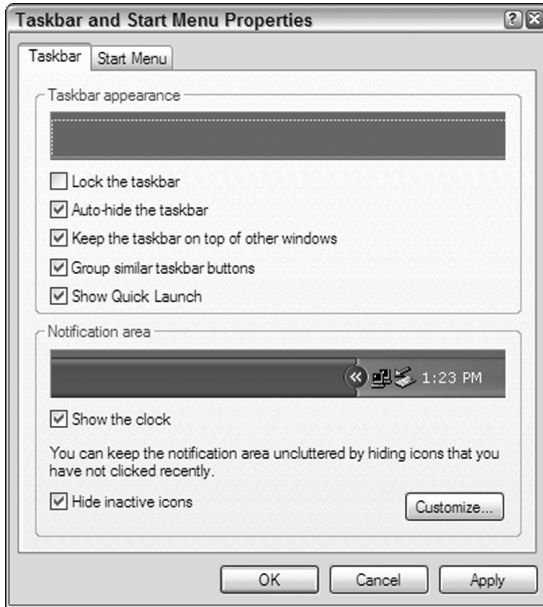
Taskbar and Start Menu Properties

Taskbar | Start Menu

Taskbar appearance

Lock the taskbar

Auto-hide the taskbar

Keep the taskbar on top of other windows

Group similar taskbar buttons

Show Quick Launch

Notification area

1:23 PM

Show the clock

You can keep the notification area uncluttered by hiding icons that you have not clicked recently.

Hide inactive icons

Customize...

OK | Cancel | Apply